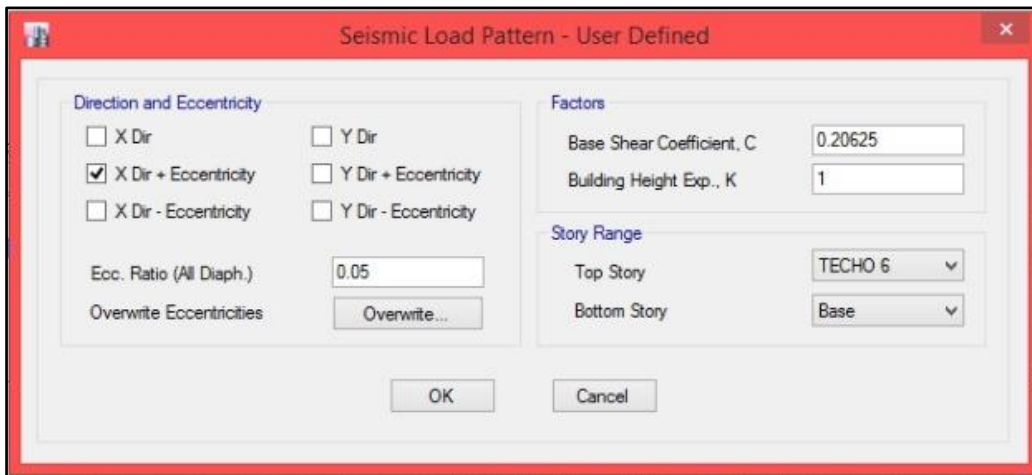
Seismic Load Pattern - User Defined

Direction and Eccentricity

X Dir

Y Dir

X Dir + Eccentricity

Y Dir + Eccentricity

X Dir - Eccentricity

Y Dir - Eccentricity

Ecc. Ratio (All Diaph.) 0.05

Overwrite Eccentricities Overwrite...

Factors

Base Shear Coefficient, C 0.20625

Building Height Exp., K 1

Story Range

Top Story TECHO 6

Bottom Story Base

OK

Cancel